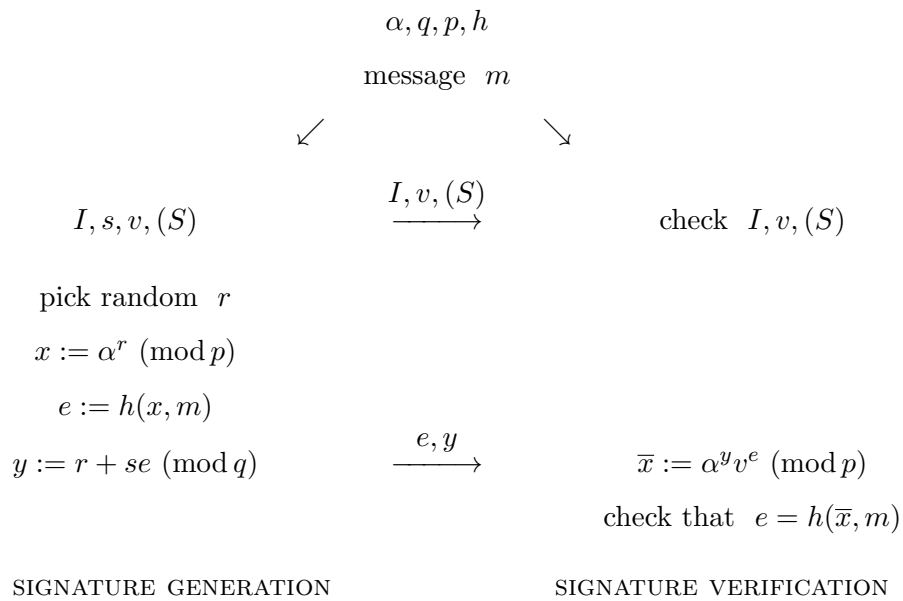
$\alpha, q, p, h$

message $m$

$\swarrow$ $\searrow$

$I, s, v, (S)$ $\xrightarrow{I, v, (S)}$ check $I, v, (S)$

pick random $r$

$x := \alpha^r \pmod p$

$e := h(x, m)$

$y := r + se \pmod q$ $\xrightarrow{e, y}$ $\overline{x} := \alpha^y v^e \pmod p$

check that $e = h(\overline{x}, m)$

SIGNATURE GENERATION

SIGNATURE VERIFICATION